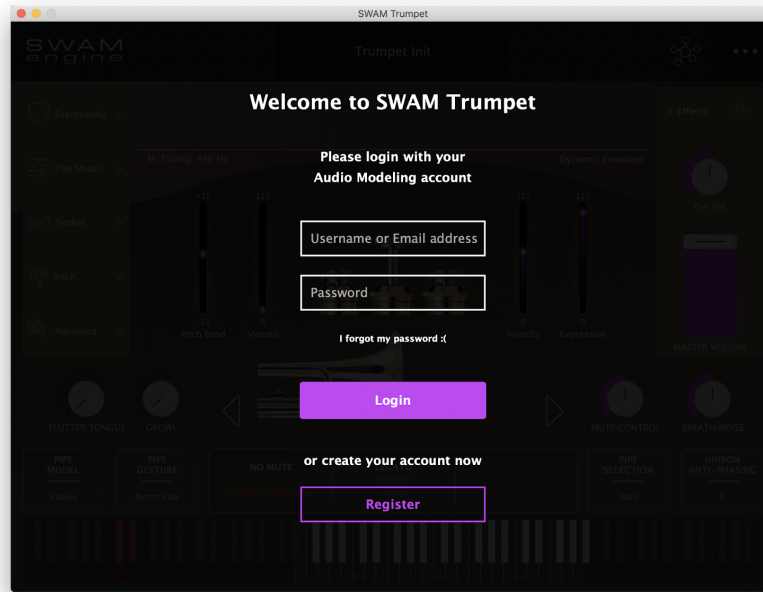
SWAM Trumpet

SWAM engine

Trumpet Init

Welcome to SWAM Trumpet

Expressivity

Effects

Please login with your Audio Modeling account

Play Modes

M. Tuning: 440 Hz

Dynamic Envelope

Timbre

Username or Email address

Pitch

Password

Advanced

Pitch Bend

Vibrato

Velocity

Expression

I forgot my password :(

MASTER VOLUME

Login

FLUTTER TONGUE

GROWL

MUTE CONTROL

BREATH NOISE

or create your account now

PIPE MODEL

PIPE GESTURE

NO MUTE

PIPE SELECTION

UNISON ANTI-PHASING

Valves

Auto

Register